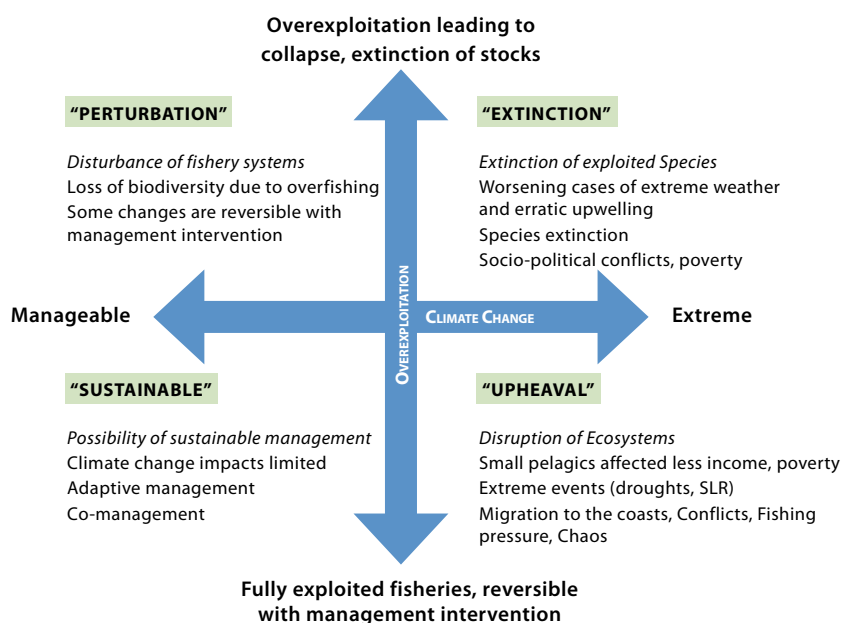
Overexploitation leading to collapse, extinction of stocks

"PERTURBATION"

*Disturbance of fishery systems*
Loss of biodiversity due to overfishing
Some changes are reversible with management intervention

"EXTINCTION"

*Extinction of exploited Species*
Worsening cases of extreme weather and erratic upwelling
Species extinction
Socio-political conflicts, poverty

Manageable

Overexploitation

Climate Change

Extreme

"SUSTAINABLE"

*Possibility of sustainable management*
Climate change impacts limited
Adaptive management
Co-management

"UPHEAVAL"

*Disruption of Ecosystems*
Small pelagics affected less income, poverty
Extreme events (droughts, SLR)
Migration to the coasts, Conflicts, Fishing pressure, Chaos

Fully exploited fisheries, reversible with management intervention